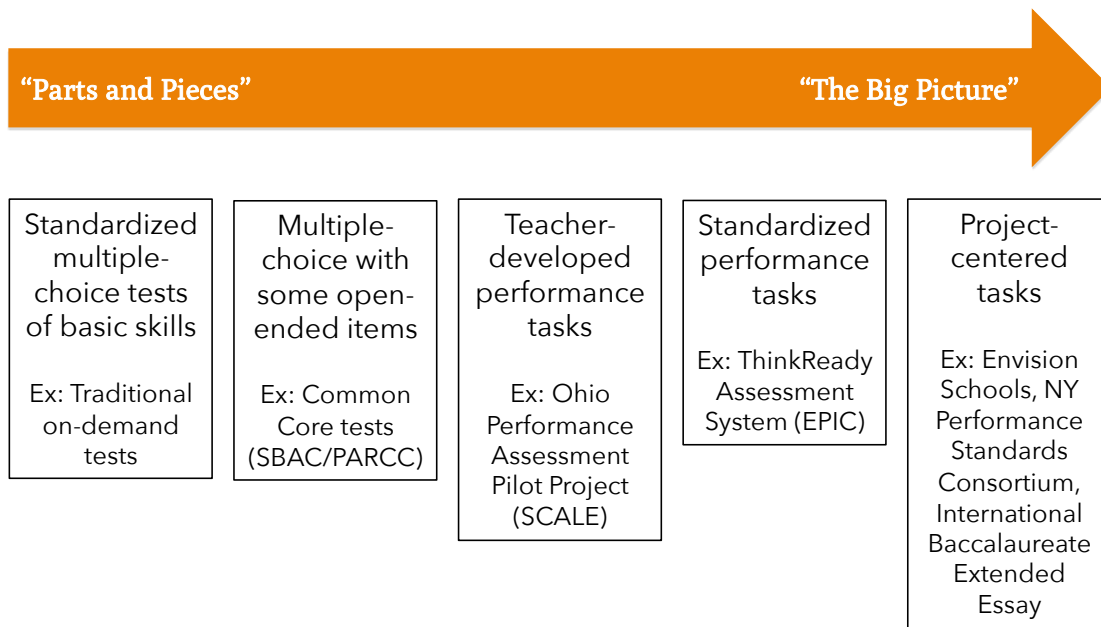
"Parts and Pieces"

"The Big Picture"

Standardized multiple-choice tests of basic skills

Ex: Traditional on-demand tests

Multiple-choice with some open-ended items

Ex: Common Core tests (SBAC/PARCC)

Teacher-developed performance tasks

Ex: Ohio Performance Assessment Pilot Project (SCALE)

Standardized performance tasks

Ex: ThinkReady Assessment System (EPIC)

Project-centered tasks

Ex: Envision Schools, NY Performance Standards Consortium, International Baccalaureate Extended Essay